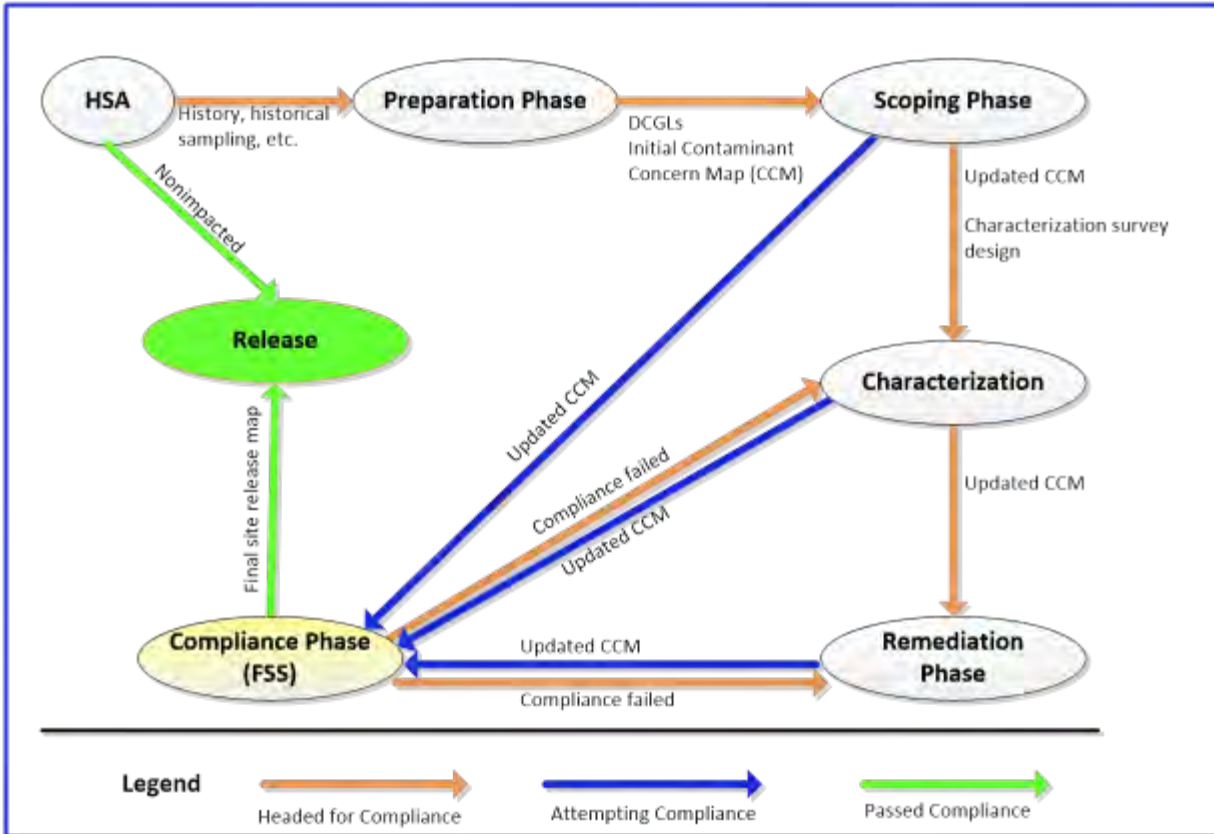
HSA

History, historical sampling, etc.

Preparation Phase

DCGLs
Initial Contaminant Concern Map (CCM)

Scoping Phase

Nonimpacted

Updated CCM

Characterization survey design

Release

Characterization

Updated CCM

Final site release map

Compliance failed

Updated CCM

Updated CCM

Compliance Phase (FSS)

Updated CCM

Remediation Phase

Compliance failed

Legend

Headed for Compliance

Attempting Compliance

Passed Compliance